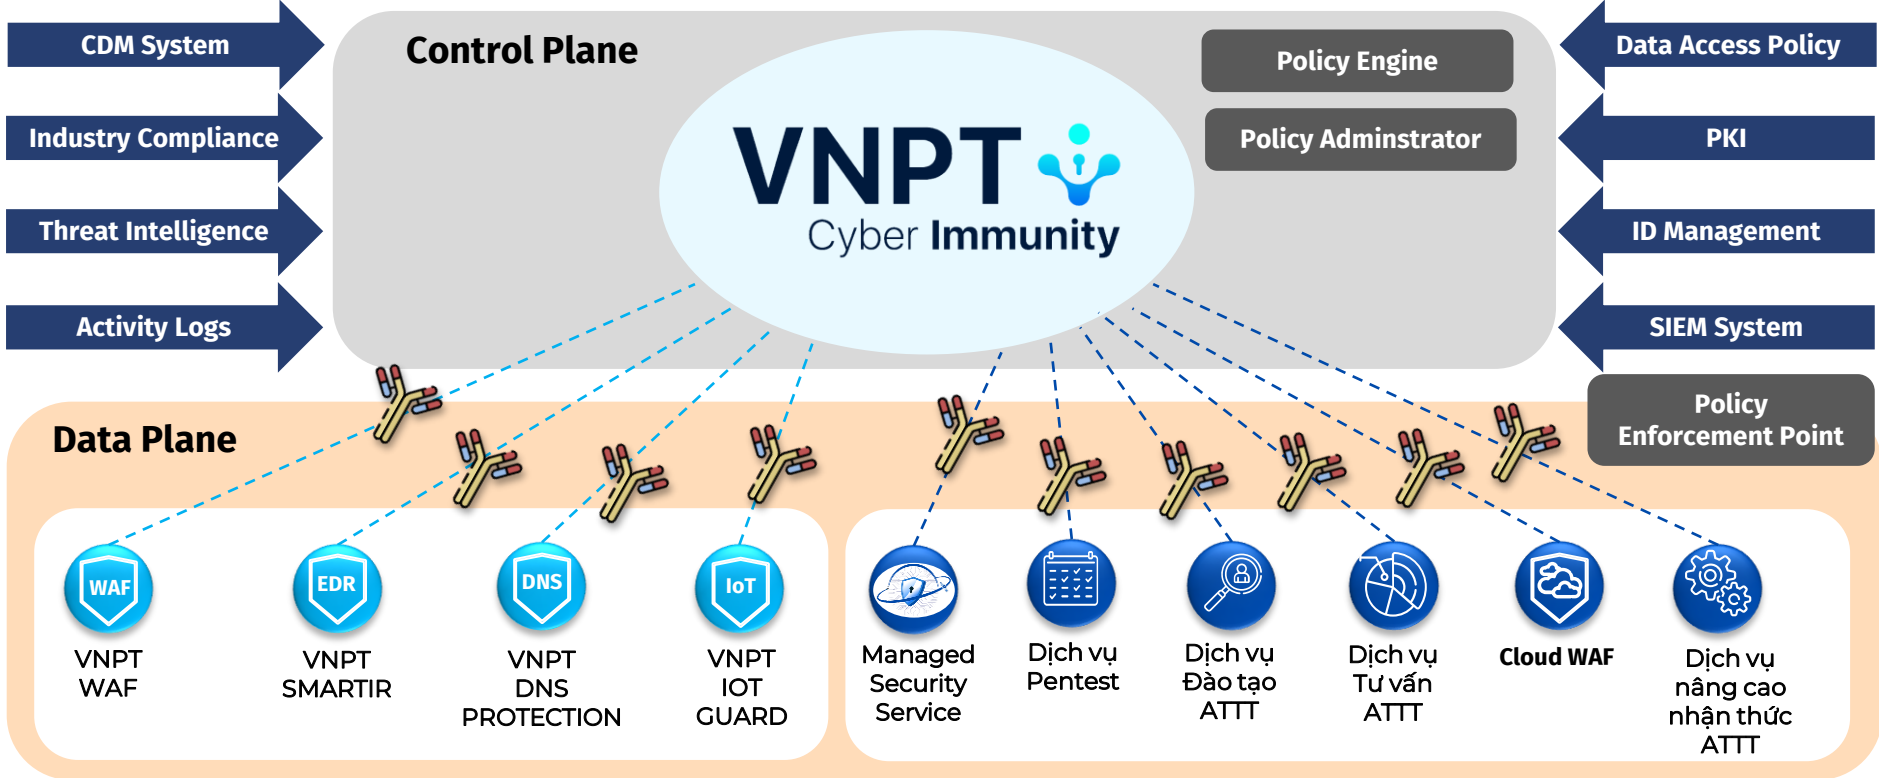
CDM System
Industry Compliance
Threat Intelligence
Activity Logs

Control Plane

VNPT
Cyber Immunity

Policy Engine
Policy Adminstrator

Data Access Policy
PKI
ID Management
SIEM System

Policy Enforcement Point

Data Plane

WAF
VNPT WAF

EDR
VNPT SMARTIR

DNS
VNPT DNS PROTECTION

IoT
VNPT IOT GUARD

Managed Security Service

Dịch vụ Pentest

Dịch vụ Đào tạo ATTT

Dịch vụ Tư vấn ATTT

Cloud WAF

Dịch vụ nâng cao nhận thức ATTT